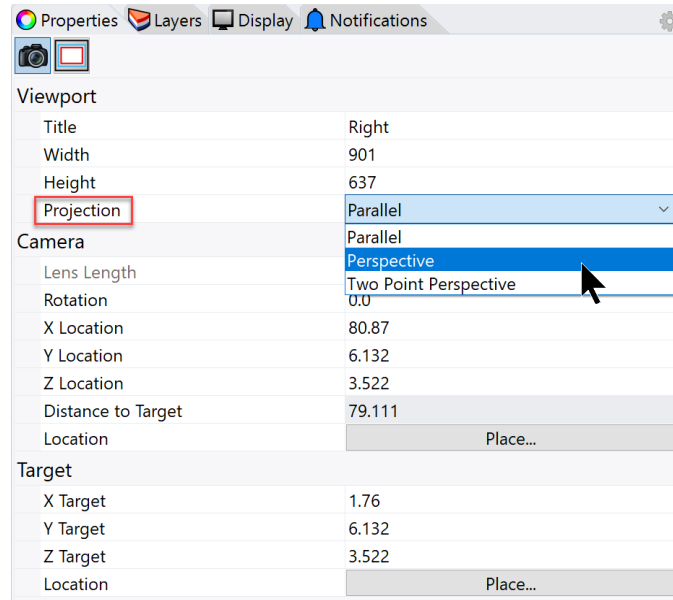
Properties Layers Display Notifications

Viewport

| | |
|---|---|
| Title | Right |
| Width | 901 |
| Height | 637 |
| Projection | Parallel |

Parallel
Perspective
Two Point Perspective

Camera

| | |
|---|---|
| Lens Length | |
| Rotation | 0.0 |
| X Location | 80.87 |
| Y Location | 6.132 |
| Z Location | 3.522 |
| Distance to Target | 79.111 |
| Location | Place... |

Target

| | |
|---|---|
| X Target | 1.76 |
| Y Target | 6.132 |
| Z Target | 3.522 |
| Location | Place... |